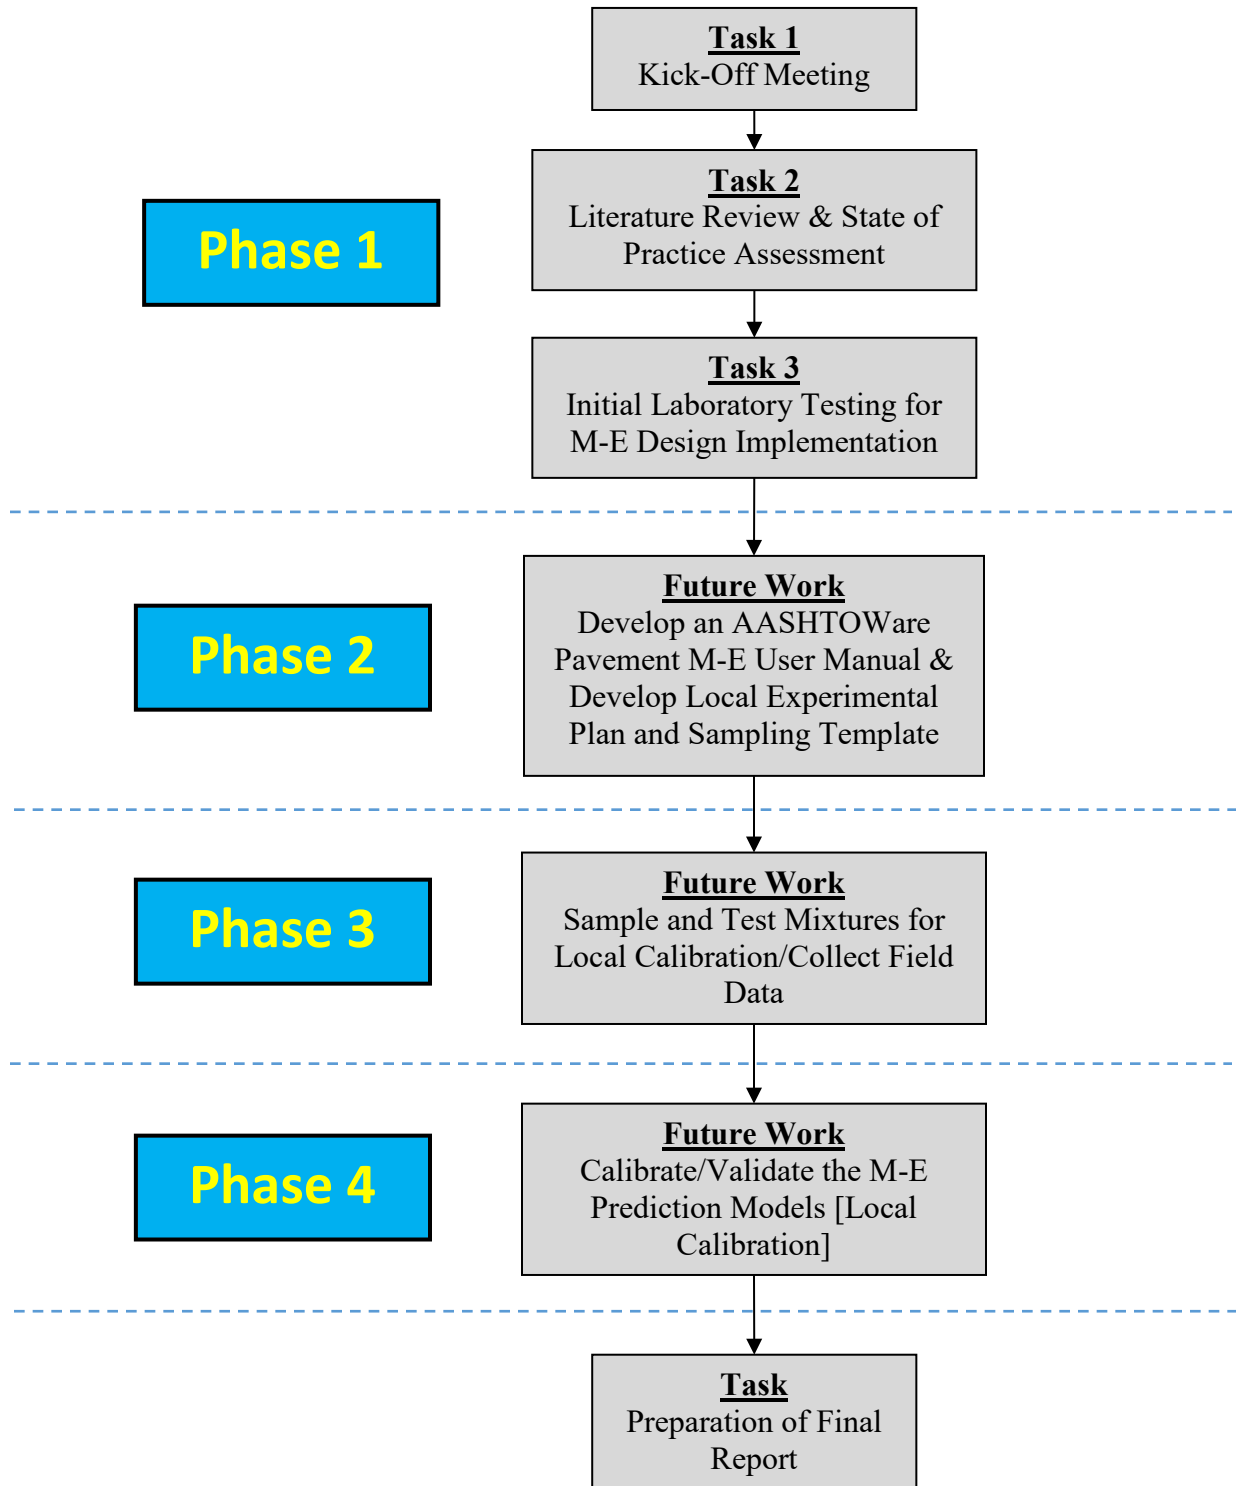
Task 1
Kick-Off Meeting

Phase 1

Task 2
Literature Review & State of Practice Assessment

Task 3
Initial Laboratory Testing for M-E Design Implementation

Phase 2

Future Work
Develop an AASHTOWare Pavement M-E User Manual & Develop Local Experimental Plan and Sampling Template

Phase 3

Future Work
Sample and Test Mixtures for Local Calibration/Collect Field Data

Phase 4

Future Work
Calibrate/Validate the M-E Prediction Models [Local Calibration]

Task
Preparation of Final Report